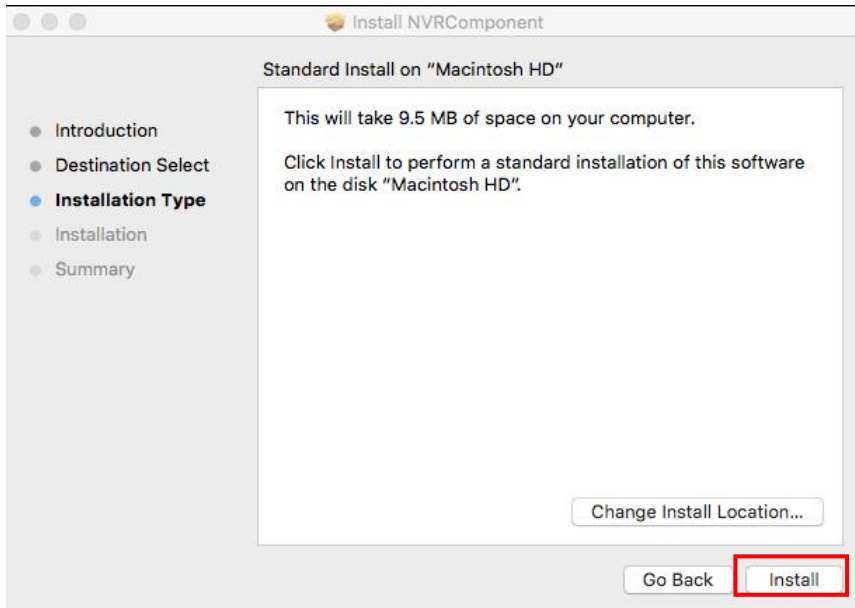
Install NVRComponent

Standard Install on “Macintosh HD”

Introduction
Destination Select
Installation Type
Installation
Summary

This will take 9.5 MB of space on your computer.

Click Install to perform a standard installation of this software on the disk “Macintosh HD”.

Change Install Location...

Go Back
Install